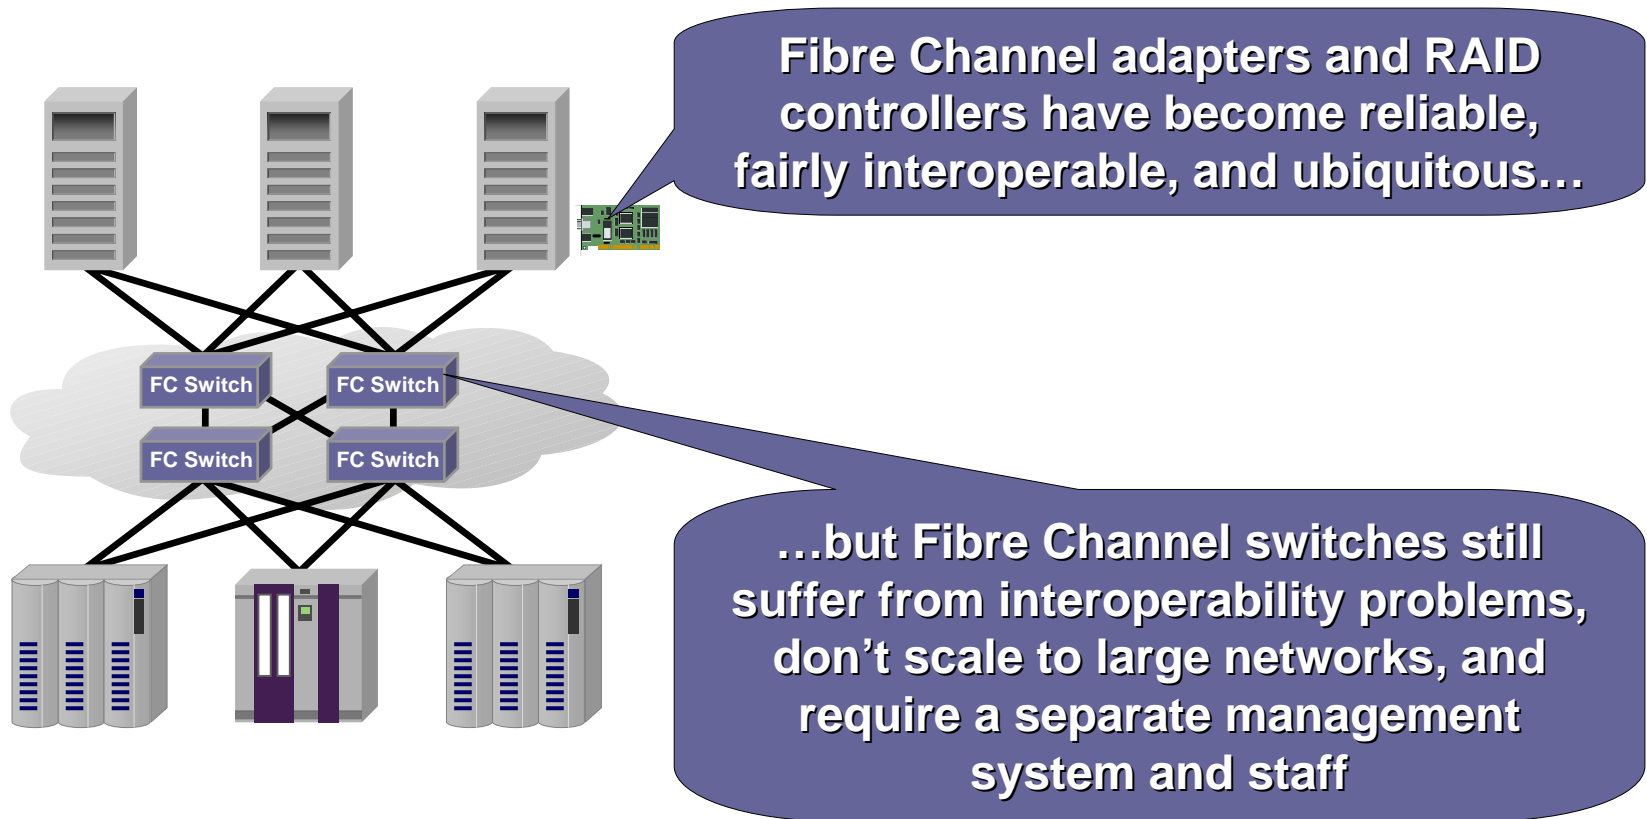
Fibre Channel adapters and RAID controllers have become reliable, fairly interoperable, and ubiquitous…

FC Switch

FC Switch

FC Switch

FC Switch

…but Fibre Channel switches still suffer from interoperability problems, don’t scale to large networks, and require a separate management system and staff